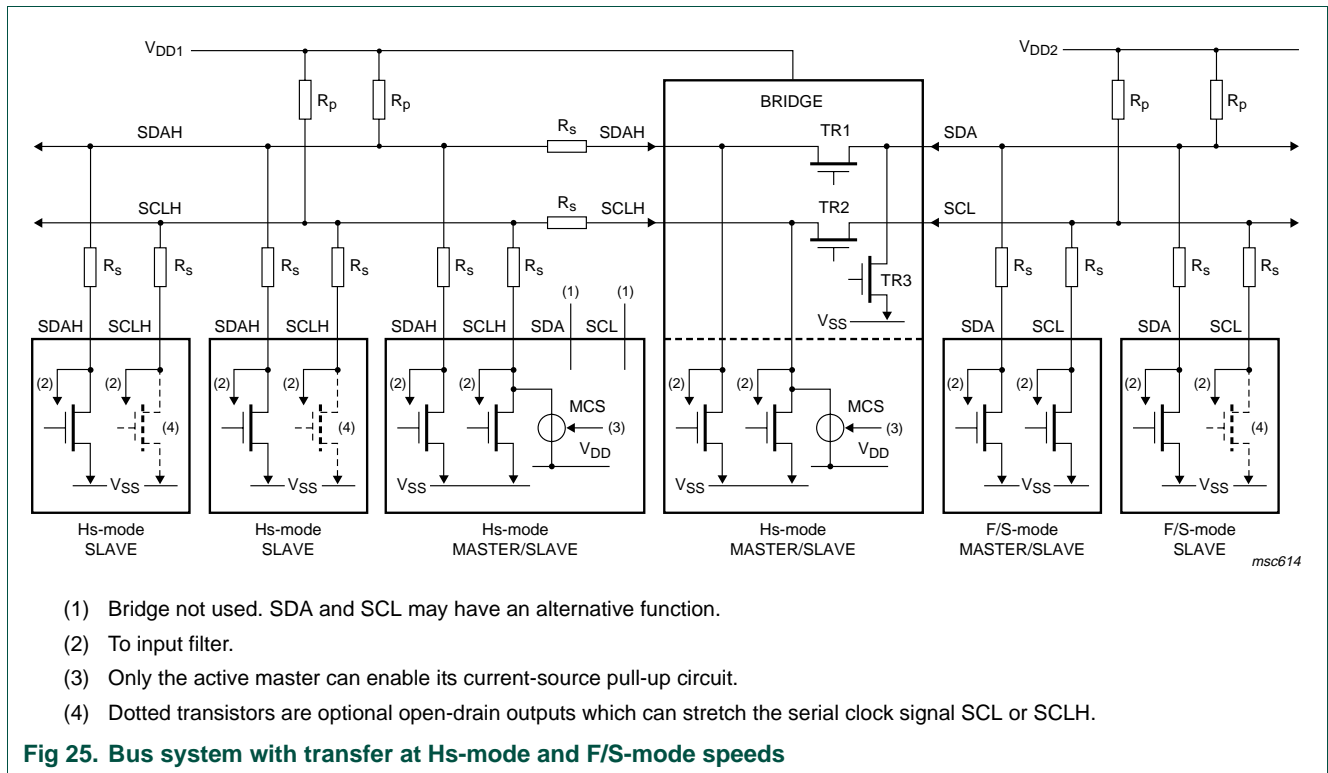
$V_{DD1}$

$R_p$ $R_p$

BRIDGE

$V_{DD2}$

$R_p$ $R_p$

SDAH

$R_s$ SDAH

TR1

SDA

SCLH

$R_s$ SCLH

TR2

SCL

$R_s$ $R_s$ $R_s$ $R_s$ $R_s$ $R_s$

TR3

$R_s$ $R_s$ $R_s$ $R_s$

(1) (1)

$V_{SS}$

SDAH SCLH

(2) (2) (4)

$V_{SS}$

SDAH SCLH

(2) (2) (4)

$V_{SS}$

SDAH SCLH SDA SCL

(2) (2)

MCS

(3)

$V_{DD}$

$V_{SS}$

(2) (2)

MCS

(3)

$V_{DD}$

$V_{SS}$

SDA SCL

(2) (2)

$V_{SS}$

SDA SCL

(2) (2) (4)

$V_{SS}$

Hs-mode SLAVE

Hs-mode SLAVE

Hs-mode MASTER/SLAVE

Hs-mode MASTER/SLAVE

F/S-mode MASTER/SLAVE

F/S-mode SLAVE

msc614

(1) Bridge not used. SDA and SCL may have an alternative function.

(2) To input filter.

(3) Only the active master can enable its current-source pull-up circuit.

(4) Dotted transistors are optional open-drain outputs which can stretch the serial clock signal SCL or SCLH.

Fig 25. Bus system with transfer at Hs-mode and F/S-mode speeds